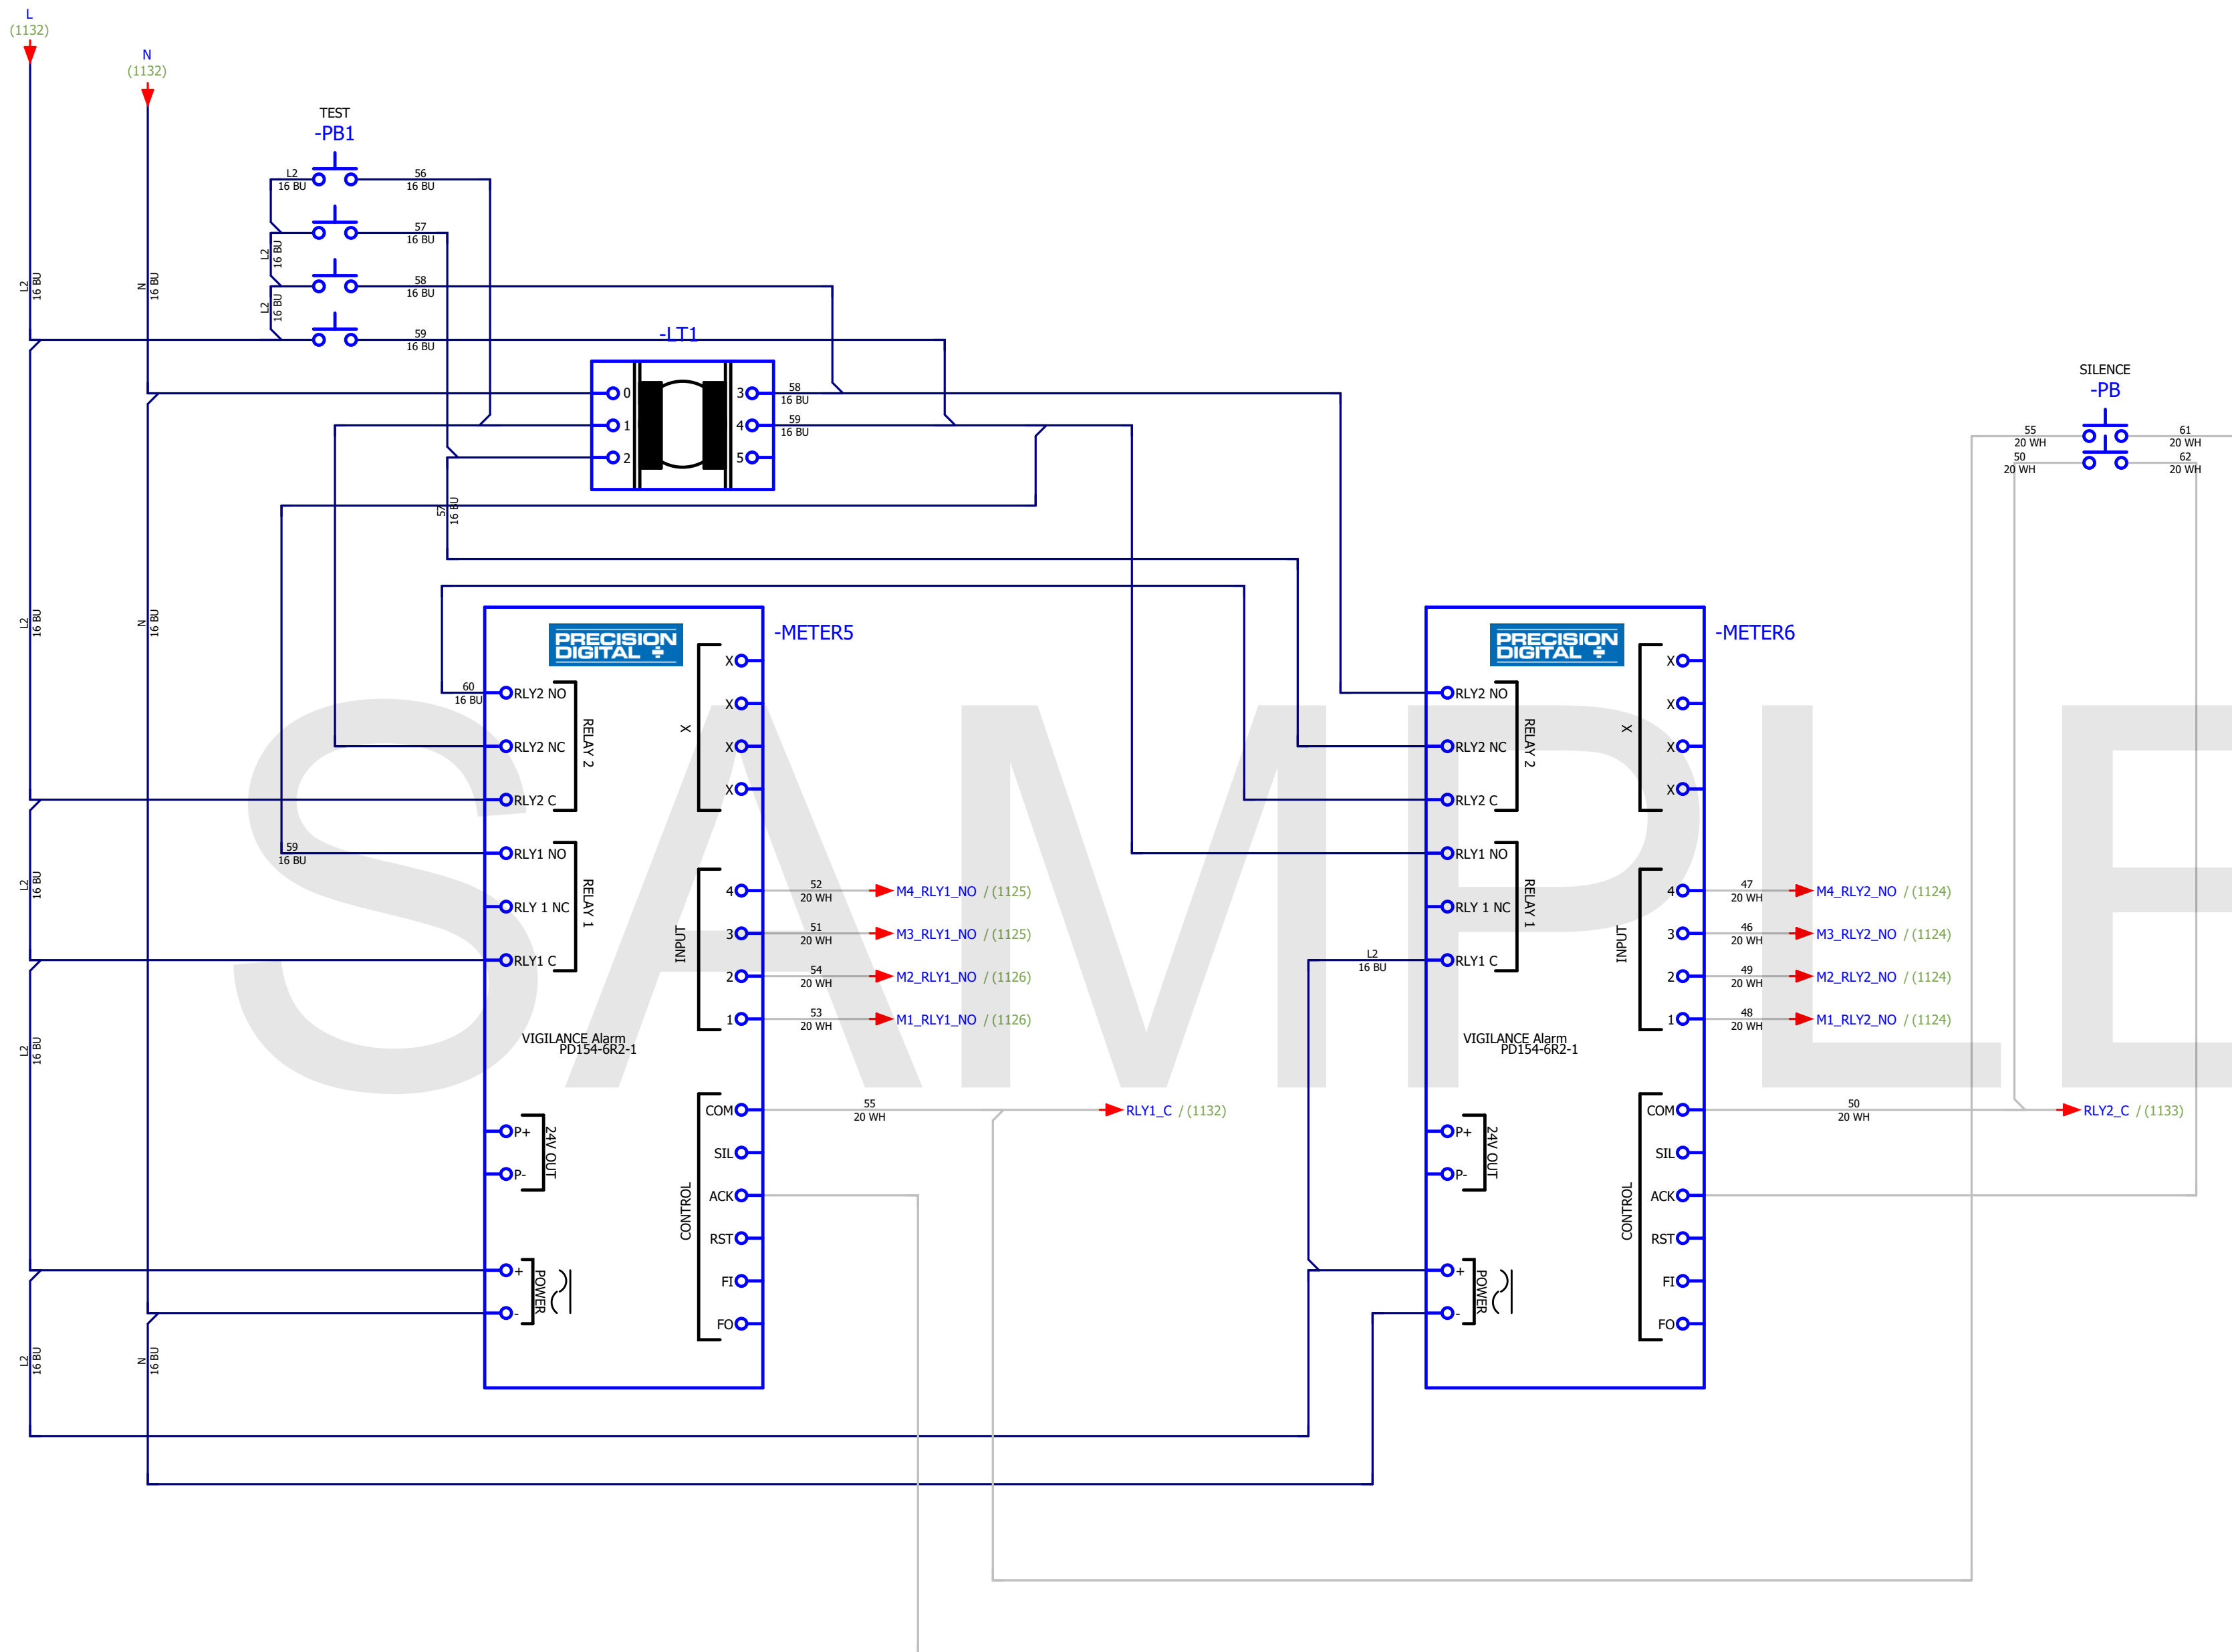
L
(1132)

N
(1132)

TEST
-PB1

L2
16 BU

56
16 BU

57
16 BU

L2
16 BU

58
16 BU

L2
16 BU

59
16 BU

L2
16 BU

N
16 BU

-LT1

0
1
2
3
4
5

58
16 BU
59
16 BU

SILENCE
-PB

55
20 WH
50
20 WH
61
20 WH
62
20 WH

57
16 BU

PRECISION DIGITAL

-METER5

60
16 BU

RLY2 NO
RLY2 NC
RLY2 C
RELAY 2
RLY1 NO
RLY 1 NC
RLY1 C
RELAY 1

59
16 BU

X
X
X
X
X

INPUT
4
3
2
1

52
20 WH
M4_RLY1_NO / (1125)
51
20 WH
M3_RLY1_NO / (1125)
54
20 WH
M2_RLY1_NO / (1126)
53
20 WH
M1_RLY1_NO / (1126)

VIGILANCE Alarm
PD154-6R2-1

P+
P-
24V OUT

+
-
POWER

CONTROL
COM
SIL
ACK
RST
FI
FO

55
20 WH
RLY1_C / (1132)

PRECISION DIGITAL

-METER6

RLY2 NO
RLY2 NC
RLY2 C
RELAY 2
RLY1 NO
RLY 1 NC
RLY1 C
RELAY 1

L2
16 BU

X
X
X
X
X

INPUT
4
3
2
1

47
20 WH
M4_RLY2_NO / (1124)
46
20 WH
M3_RLY2_NO / (1124)
49
20 WH
M2_RLY2_NO / (1124)
48
20 WH
M1_RLY2_NO / (1124)

VIGILANCE Alarm
PD154-6R2-1

P+
P-
24V OUT

+
-
POWER

CONTROL
COM
SIL
ACK
RST
FI
FO

50
20 WH
RLY2_C / (1133)

L2
16 BU
N
16 BU

SAMPLE